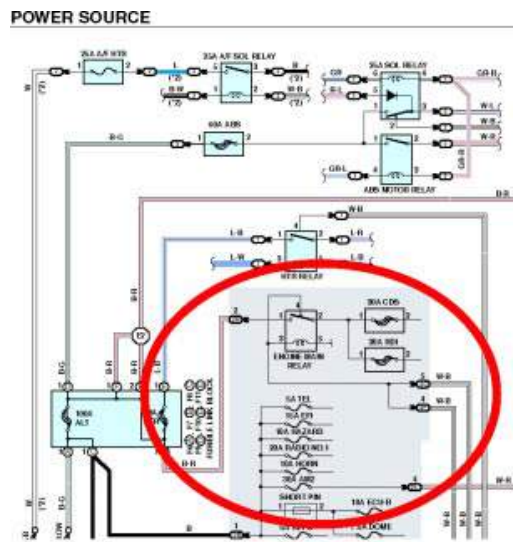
POWER SOURCE

35A A/F HTR

35A A/F SOL RELAY

ABS SOL RELAY

60A ABS

ABS MOTOR RELAY

HTR RELAY

30A CDS

30A RDI

ENGINE MAIN RELAY

100A ALT

5A TEL

15A EFI

10A HAZARD

20A RADIO NO.1

15A HORN

30A AM2

SHORT PIN

10A ECU-B

15A DOME

W-R

W-B

B-G

B-R

L-R

L-W

GR-L

GR-R

W